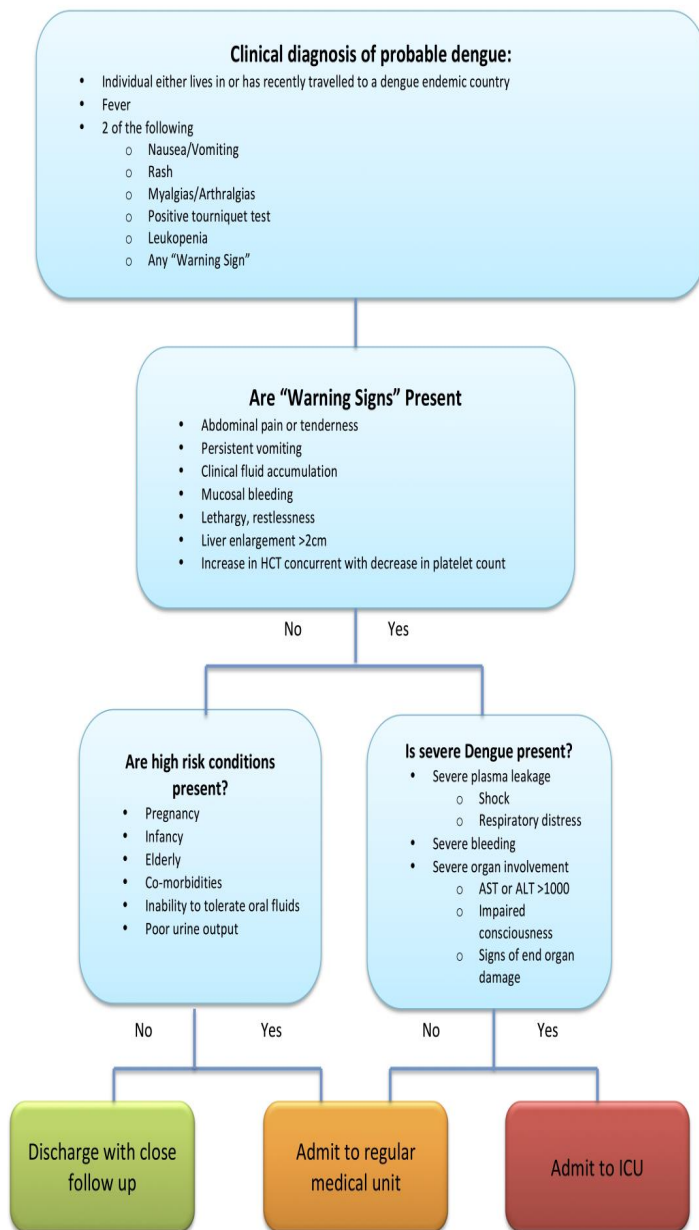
Clinical diagnosis of probable dengue:

- Individual either lives in or has recently travelled to a dengue endemic country
- Fever
- 2 of the following
  - Nausea/Vomiting
  - Rash
  - Myalgias/Arthralgias
  - Positive tourniquet test
  - Leukopenia
  - Any "Warning Sign"

Are "Warning Signs" Present

- Abdominal pain or tenderness
- Persistent vomiting
- Clinical fluid accumulation
- Mucosal bleeding
- Lethargy, restlessness
- Liver enlargement >2cm
- Increase in HCT concurrent with decrease in platelet count

No

Yes

Are high risk conditions present?

- Pregnancy
- Infancy
- Elderly
- Co-morbidities
- Inability to tolerate oral fluids
- Poor urine output

Is severe Dengue present?

- Severe plasma leakage
  - Shock
  - Respiratory distress
- Severe bleeding
- Severe organ involvement
  - AST or ALT >1000
  - Impaired consciousness
  - Signs of end organ damage

No

Yes

No

Yes

Discharge with close follow up

Admit to regular medical unit

Admit to ICU